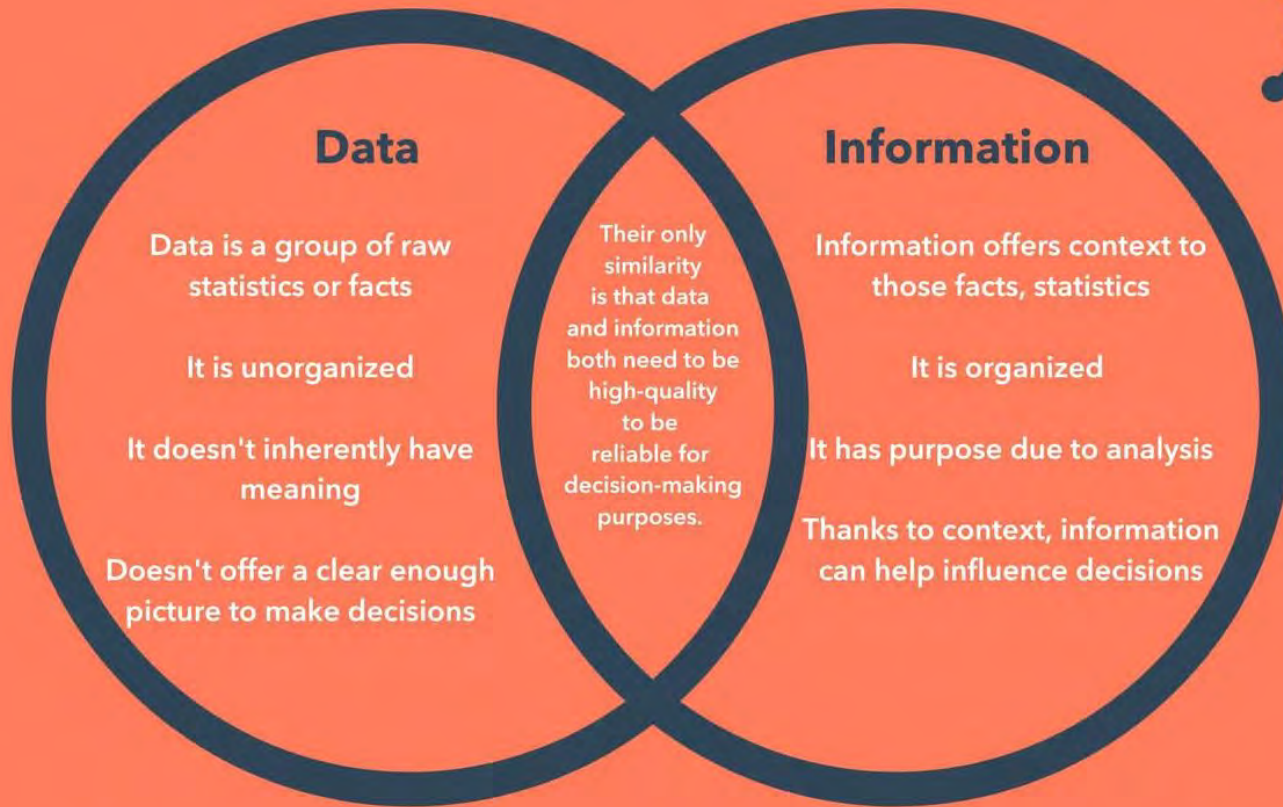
Data

Data is a group of raw statistics or facts

It is unorganized

It doesn't inherently have meaning

Doesn't offer a clear enough picture to make decisions

Their only similarity is that data and information both need to be high-quality to be reliable for decision-making purposes.

Information

Information offers context to those facts, statistics

It is organized

It has purpose due to analysis

Thanks to context, information can help influence decisions